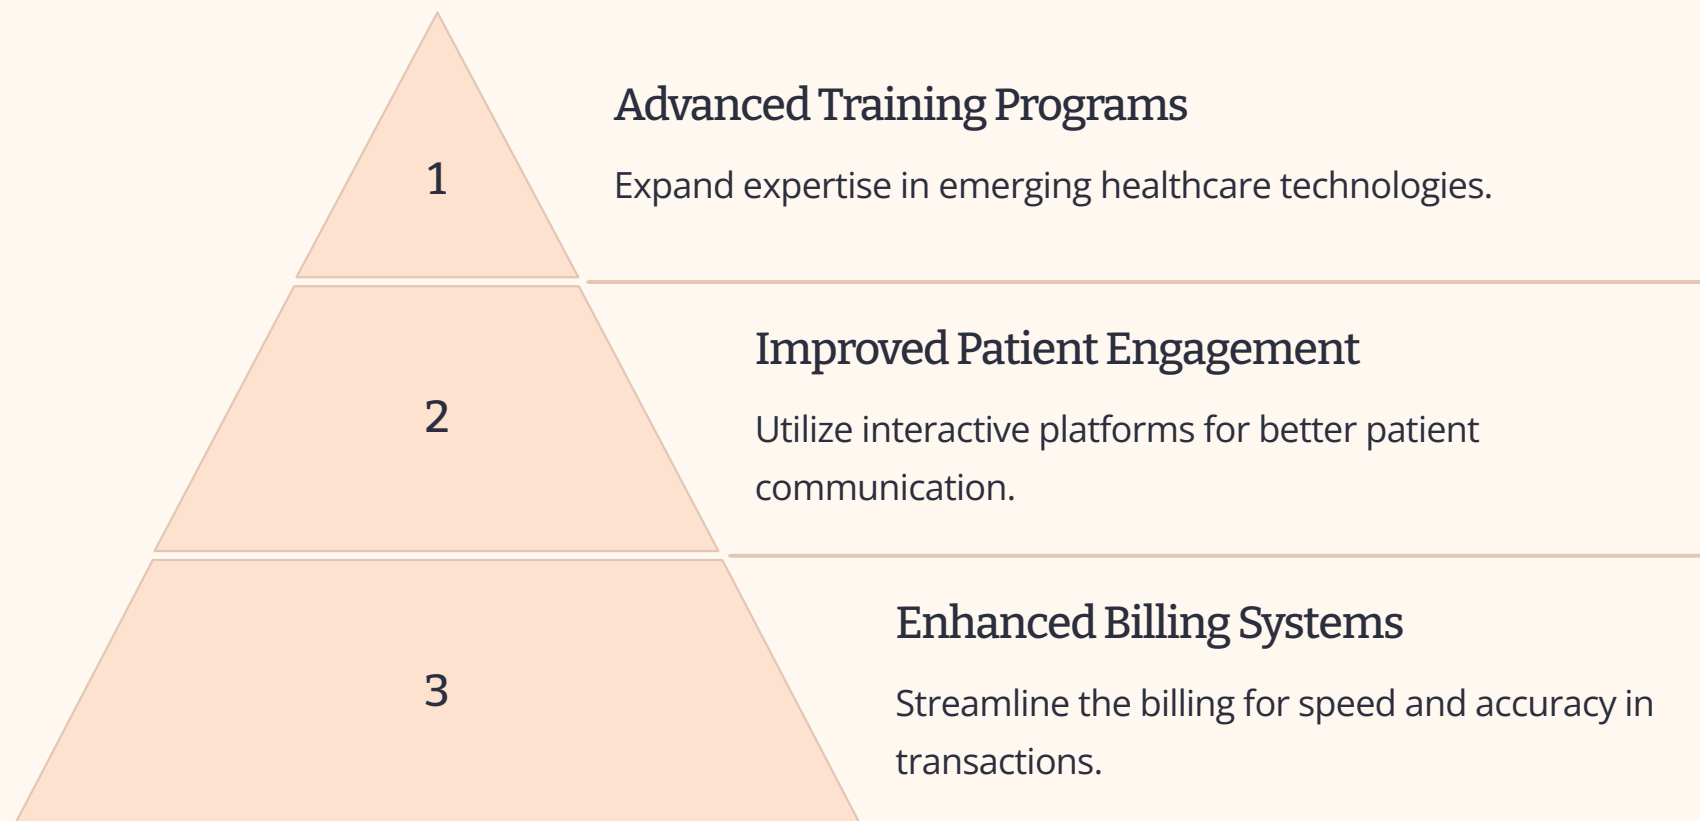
1

Advanced Training Programs

Expand expertise in emerging healthcare technologies.

2

Improved Patient Engagement

Utilize interactive platforms for better patient communication.

3

Enhanced Billing Systems

Streamline the billing for speed and accuracy in transactions.